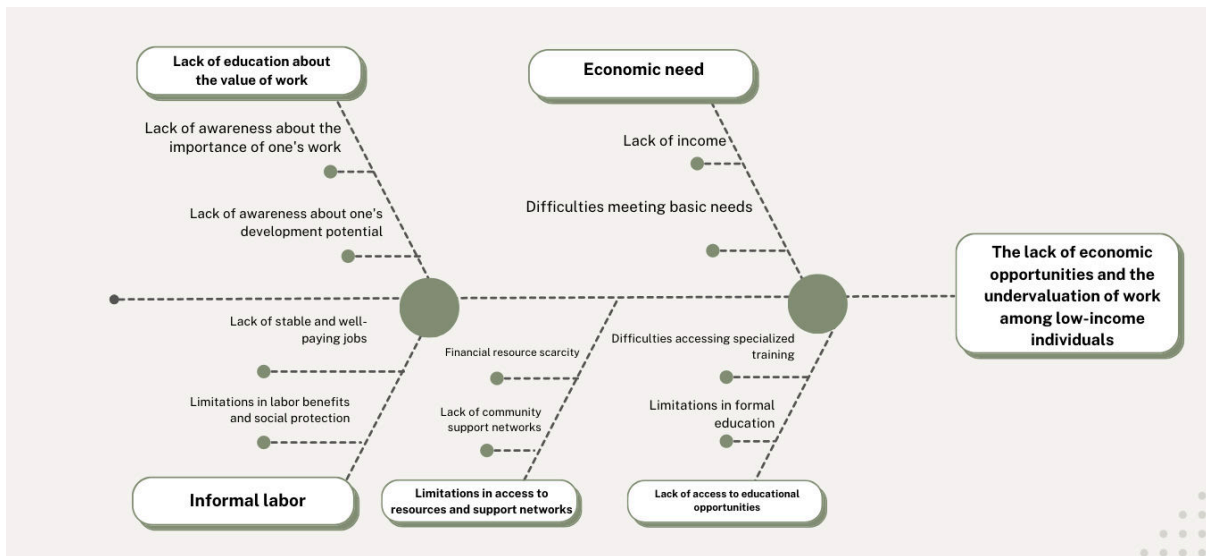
Lack of education about the value of work

Lack of awareness about the importance of one's work

Lack of awareness about one's development potential

Economic need

Lack of income

Difficulties meeting basic needs

The lack of economic opportunities and the undervaluation of work among low-income individuals

Lack of stable and well-paying jobs

Limitations in labor benefits and social protection

Financial resource scarcity

Lack of community support networks

Difficulties accessing specialized training

Limitations in formal education

Informal labor

Limitations in access to resources and support networks

Lack of access to educational opportunities